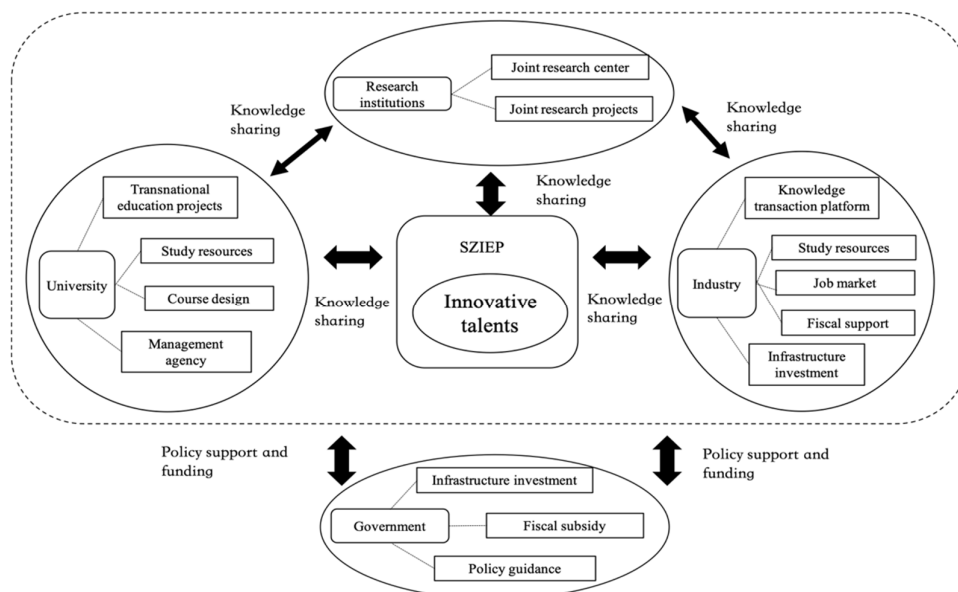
Research institutions

Joint research center

Joint research projects

Knowledge sharing

Knowledge sharing

Knowledge sharing

Transnational education projects

Study resources

University

Course design

Management agency

Knowledge sharing

SZIEP

Innovative talents

Knowledge sharing

Knowledge transaction platform

Study resources

Industry

Job market

Fiscal support

Infrastructure investment

Policy support and funding

Policy support and funding

Infrastructure investment

Government

Fiscal subsidy

Policy guidance